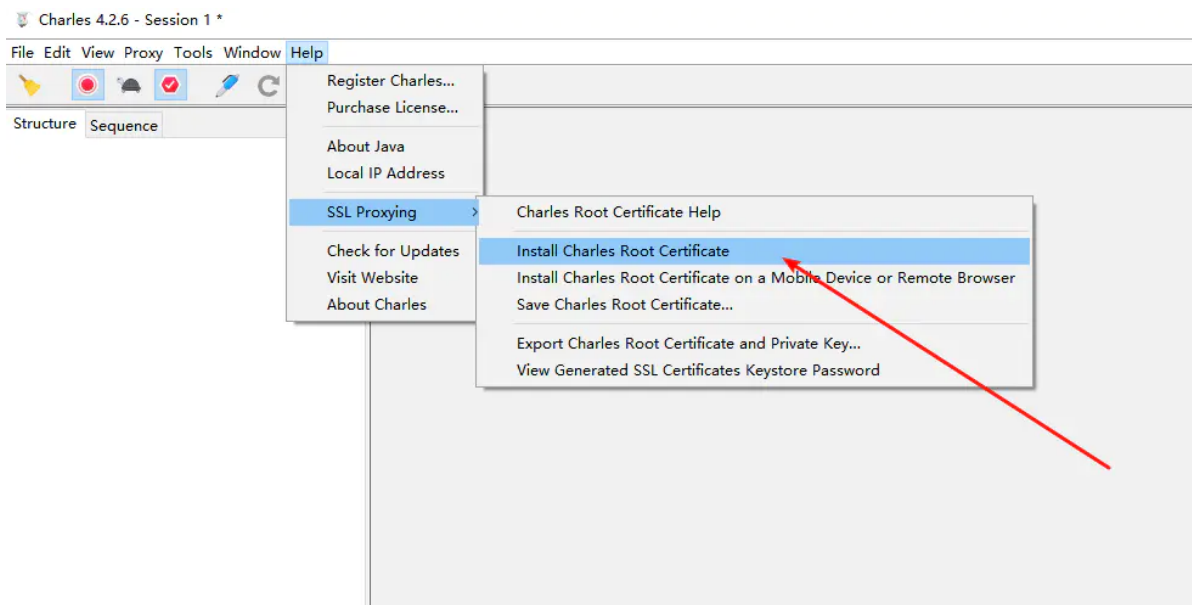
Charles 4.2.6 - Session 1 *

File Edit View Proxy Tools Window Help

Structure Sequence

Register Charles...
Purchase License...

About Java
Local IP Address

SSL Proxying

Check for Updates
Visit Website
About Charles

Charles Root Certificate Help

Install Charles Root Certificate
Install Charles Root Certificate on a Mobile Device or Remote Browser
Save Charles Root Certificate...

Export Charles Root Certificate and Private Key...
View Generated SSL Certificates Keystore Password